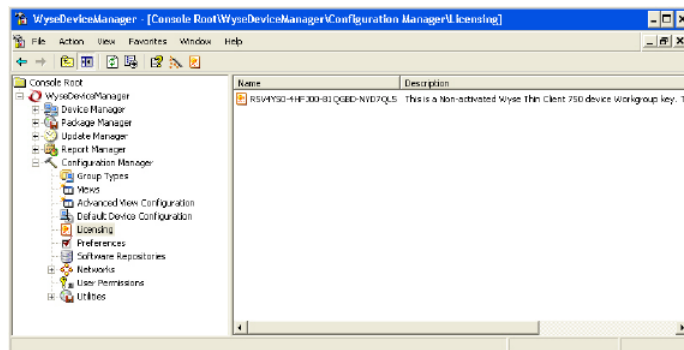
WyseDeviceManager - [Console Root\WyseDeviceManager\Configuration Manager\Licensing]

File Action View Favorites Window Help

Console Root
WyseDeviceManager
Device Manager
Package Manager
Update Manager
Report Manager
Configuration Manager
Group Types
Views
Advanced View Configuration
Default Device Configuration
Licensing
Preferences
Software Repositories
Networks
User Permissions
Utilities

| Name | Description |
|---|---|
| RSV4YS0-4HF300-81QGBD-NYD7QL5 | This is a Non-activated Wyse Thin Client 750 device Workgroup key. T |